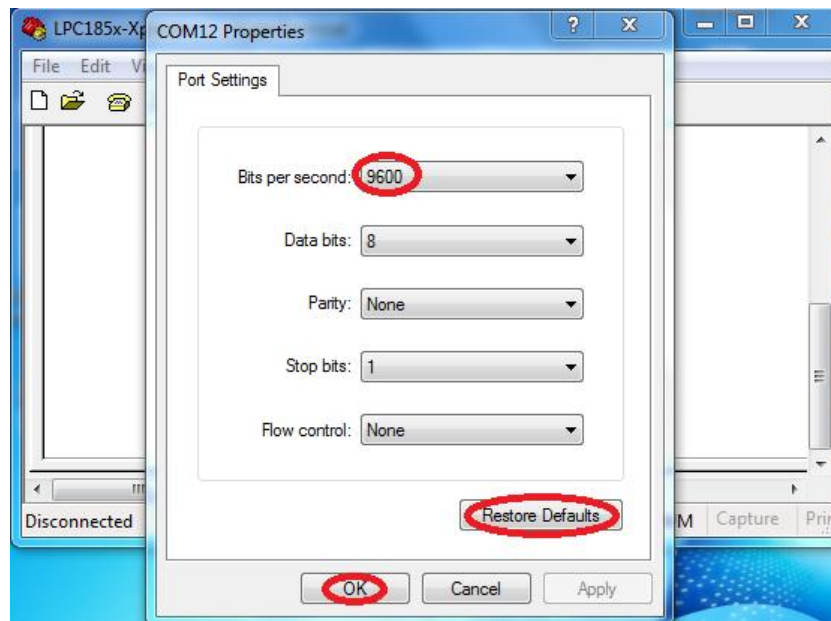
LPC185x-Xp

File Edit Vi

Disconnected

M Capture Pri

COM12 Properties

?

X

Port Settings

Bits per second: 9600

Data bits: 8

Parity: None

Stop bits: 1

Flow control: None

Restore Defaults

OK

Cancel

Apply